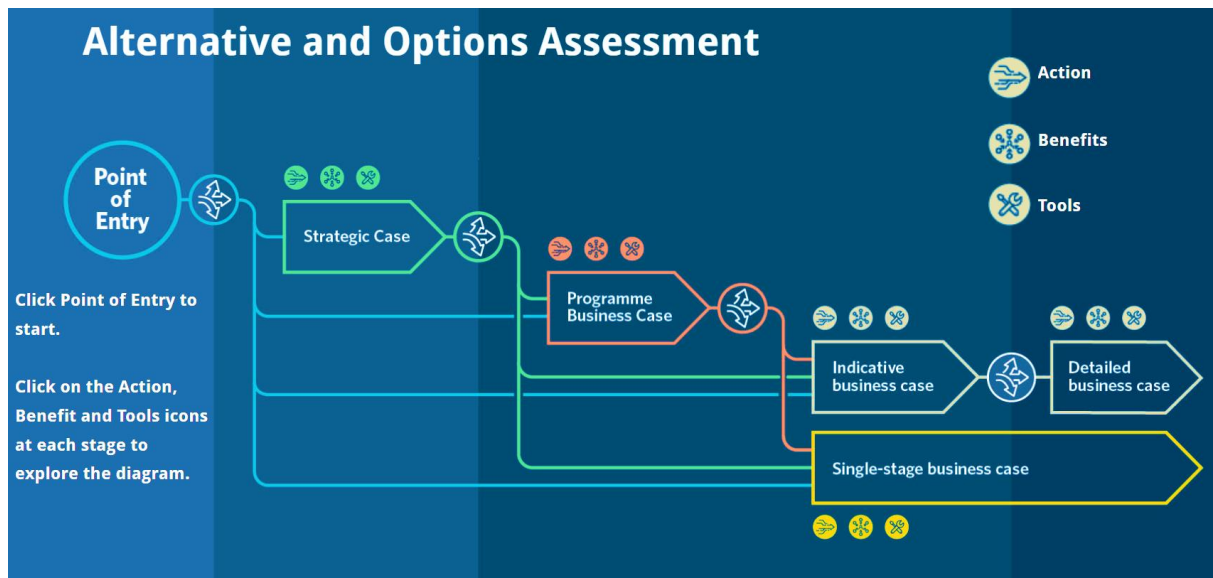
Alternative and Options Assessment

Action

Benefits

Tools

Point of Entry

Click Point of Entry to start.

Click on the Action, Benefit and Tools icons at each stage to explore the diagram.

Strategic Case

Programme Business Case

Indicative business case

Detailed business case

Single-stage business case